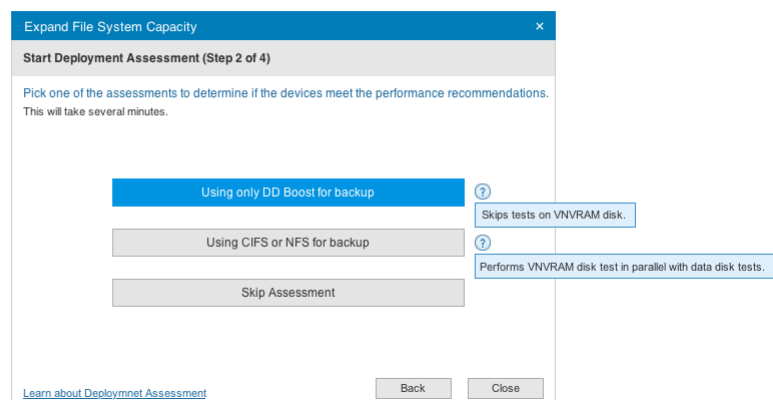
Expand File System Capacity ×

Start Deployment Assessment (Step 2 of 4)

Pick one of the assessments to determine if the devices meet the performance recommendations.
This will take several minutes.

Using only DD Boost for backup ?

Skips tests on VNVRAM disk.

Using CIFS or NFS for backup ?

Performs VNVRAM disk test in parallel with data disk tests.

Skip Assessment

Learn about Deploymnet Assessment

Back

Close